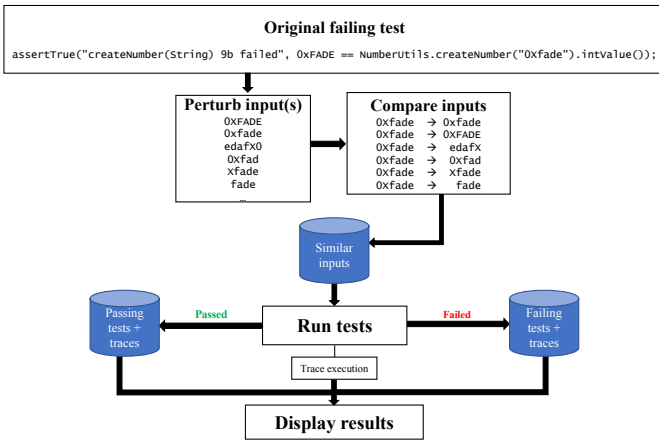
Original failing test

assertTrue("createNumber(String) 9b failed", 0xFADE == NumberUtils.createNumber("0xfade").intValue());

Perturb input(s)
0XFADE
0xfade
edafx0
0xfad
xfade
fade
…

Compare inputs
0xfade → 0xfade
0xfade → 0XFADE
0xfade → edafx
0xfade → 0xfad
0xfade → xfade
0xfade → fade

Similar inputs

Passing tests + traces

Passed

Run tests

Failed

Failing tests + traces

Trace execution

Display results